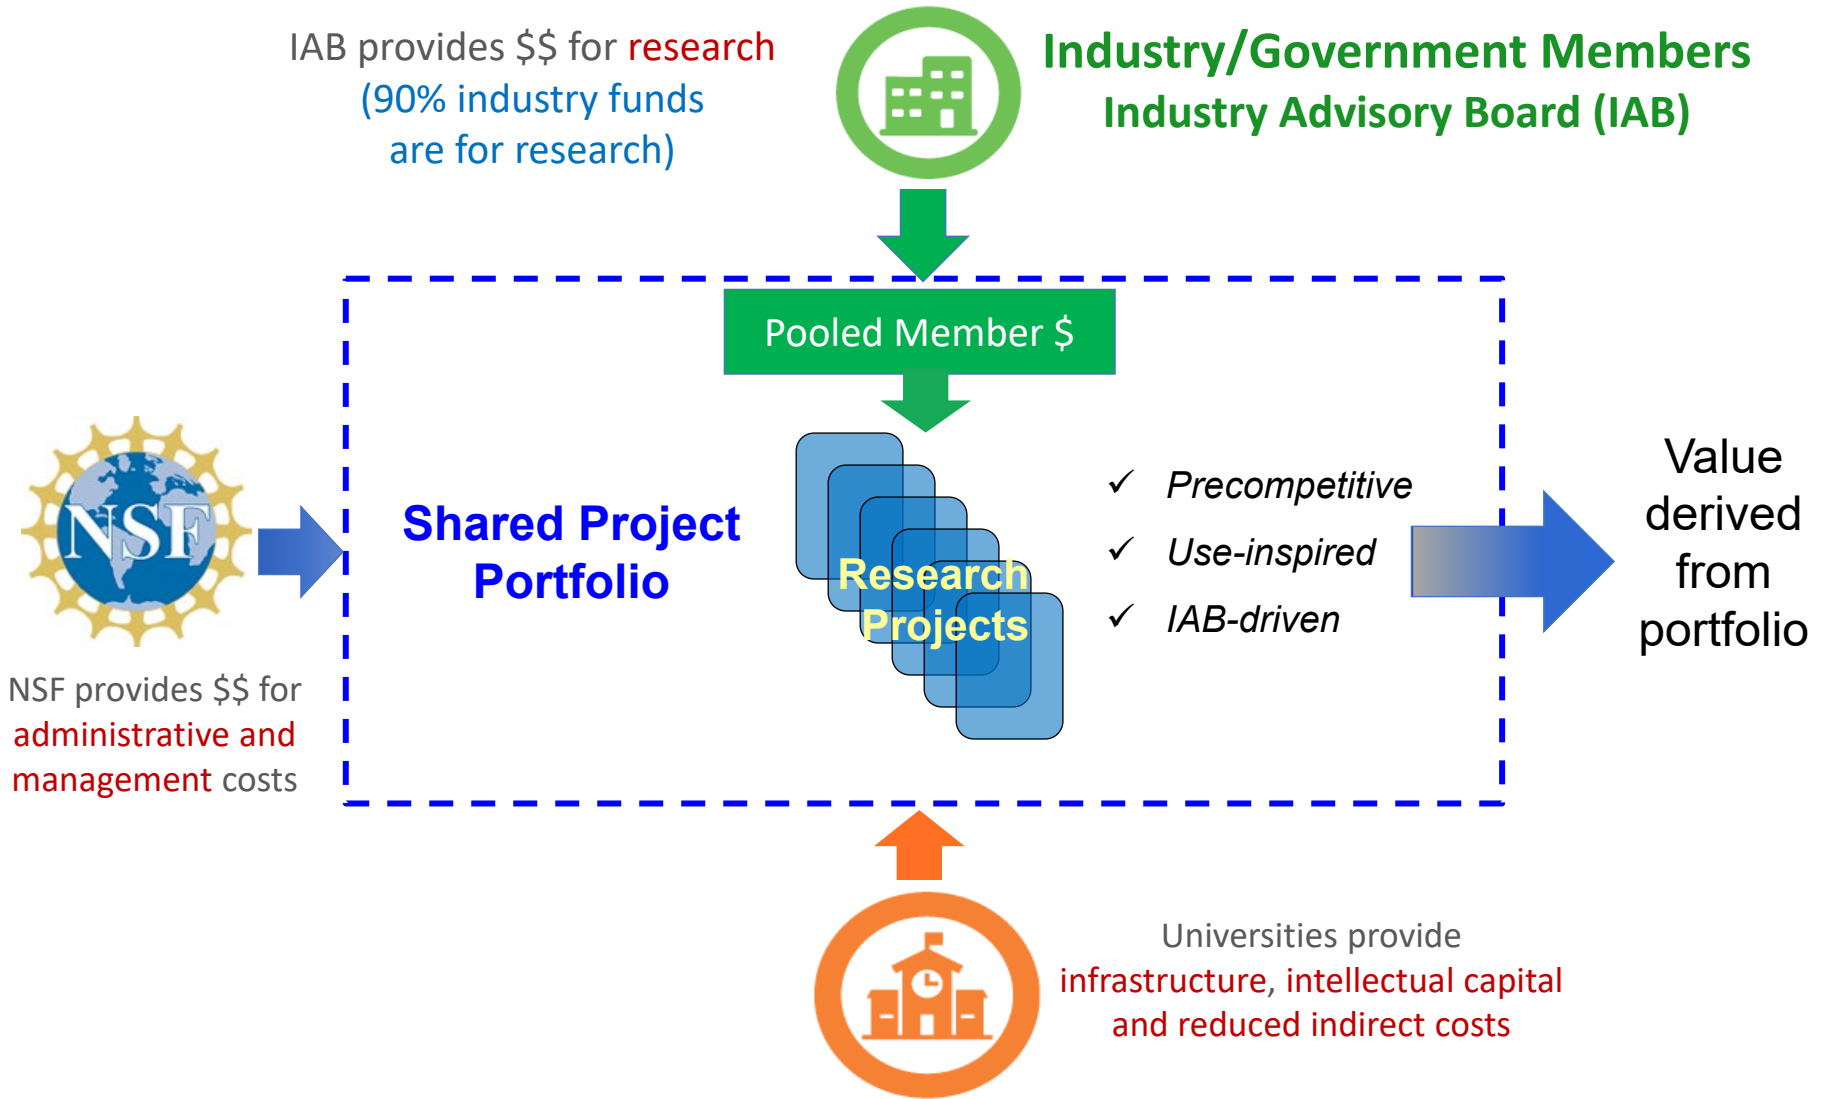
IAB provides $$ for research (90% industry funds are for research)

Industry/Government Members
Industry Advisory Board (IAB)

Pooled Member $

NSF

Shared Project Portfolio

Research Projects

✓ Precompetitive
✓ Use-inspired
✓ IAB-driven

Value derived from portfolio

NSF provides $$ for administrative and management costs

Universities provide infrastructure, intellectual capital and reduced indirect costs